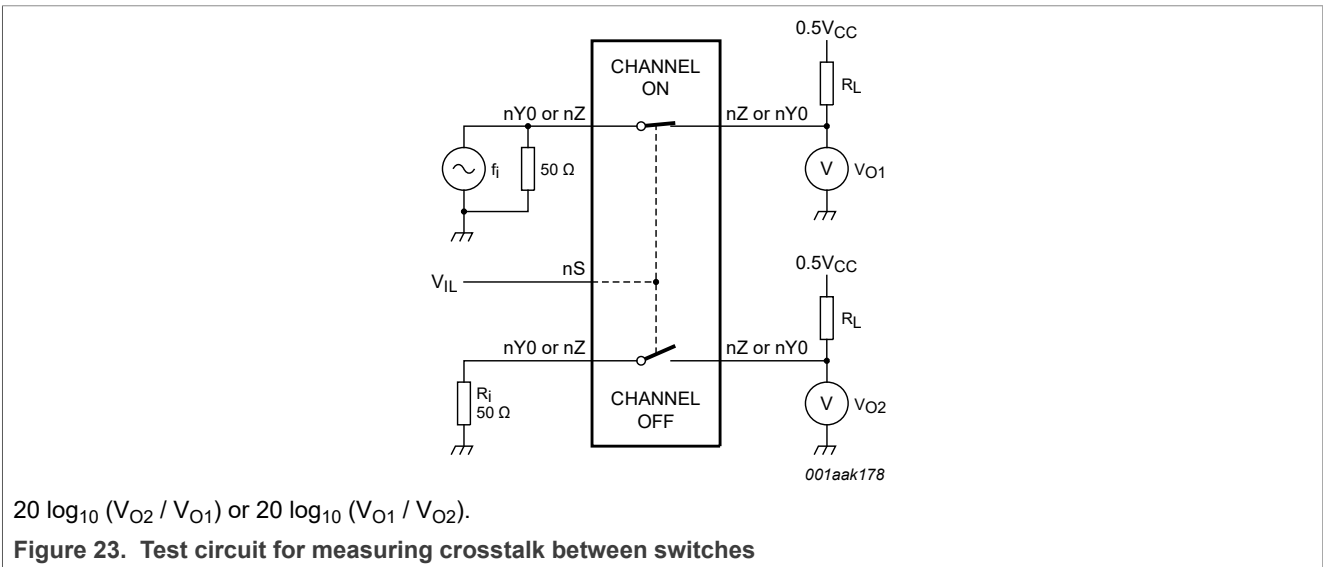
CHANNEL ON

$0.5V_{CC}$

$R_L$

nY0 or nZ

nZ or nY0

$f_i$

50 Ω

V

$V_{O1}$

$V_{IL}$

nS

$0.5V_{CC}$

$R_L$

nY0 or nZ

nZ or nY0

$R_i$
50 Ω

CHANNEL OFF

V

$V_{O2}$

001aak178

20 $\log_{10}$ ($V_{O2}$ / $V_{O1}$) or 20 $\log_{10}$ ($V_{O1}$ / $V_{O2}$).

**Figure 23. Test circuit for measuring crosstalk between switches**